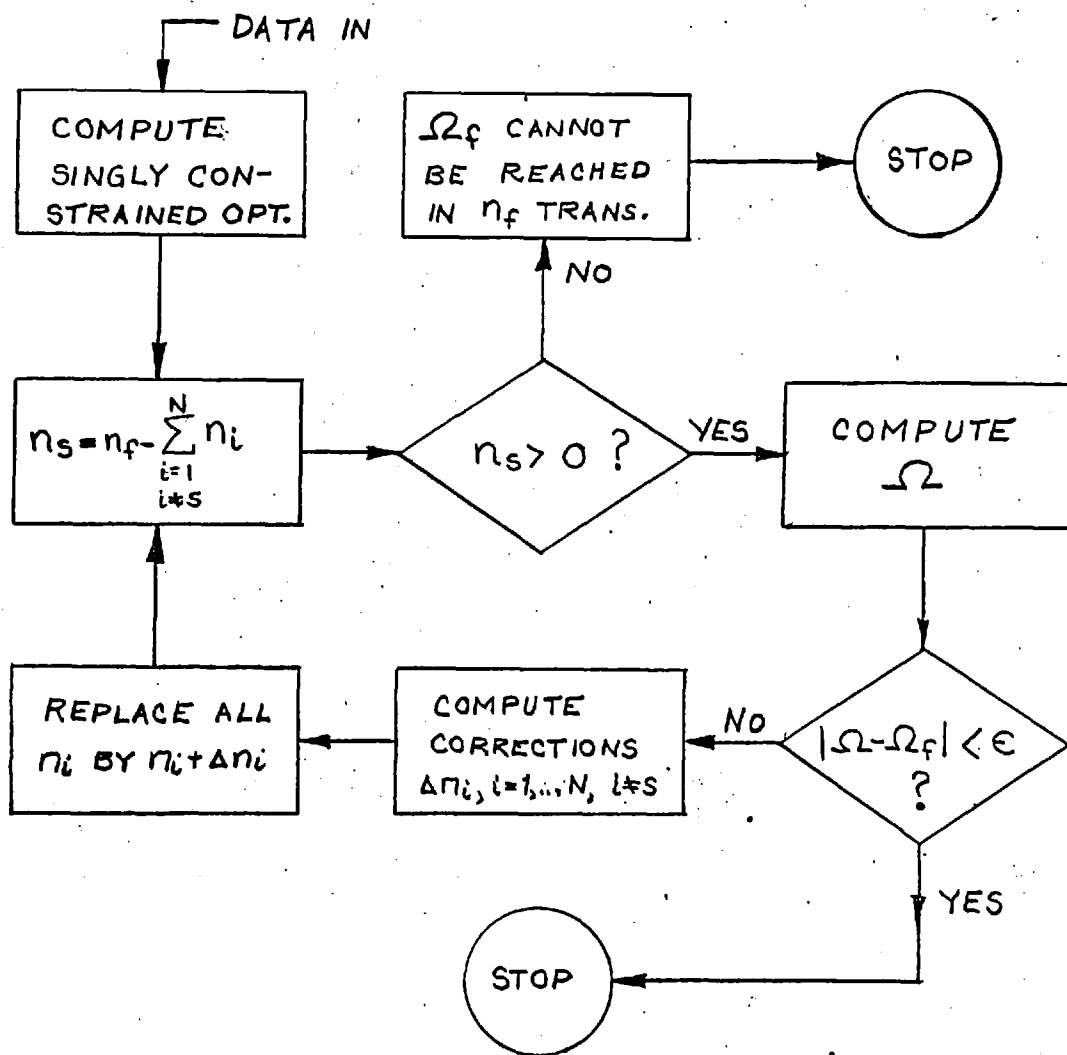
DATA IN

COMPUTE SINGLY CONSTRAINED OPT.

$\Omega_f$ CANNOT BE REACHED IN $n_f$ TRANS.

STOP

NO

$n_s = n_f - \sum_{i=1, i \neq s}^{N} n_i$

$n_s > 0$ ?

YES

COMPUTE $\Omega$

REPLACE ALL $n_i$ BY $n_i + \Delta n_i$

COMPUTE CORRECTIONS $\Delta n_i, i=1,\ldots,N, i \neq s$

NO

$|\Omega - \Omega_f| < \epsilon$ ?

YES

STOP